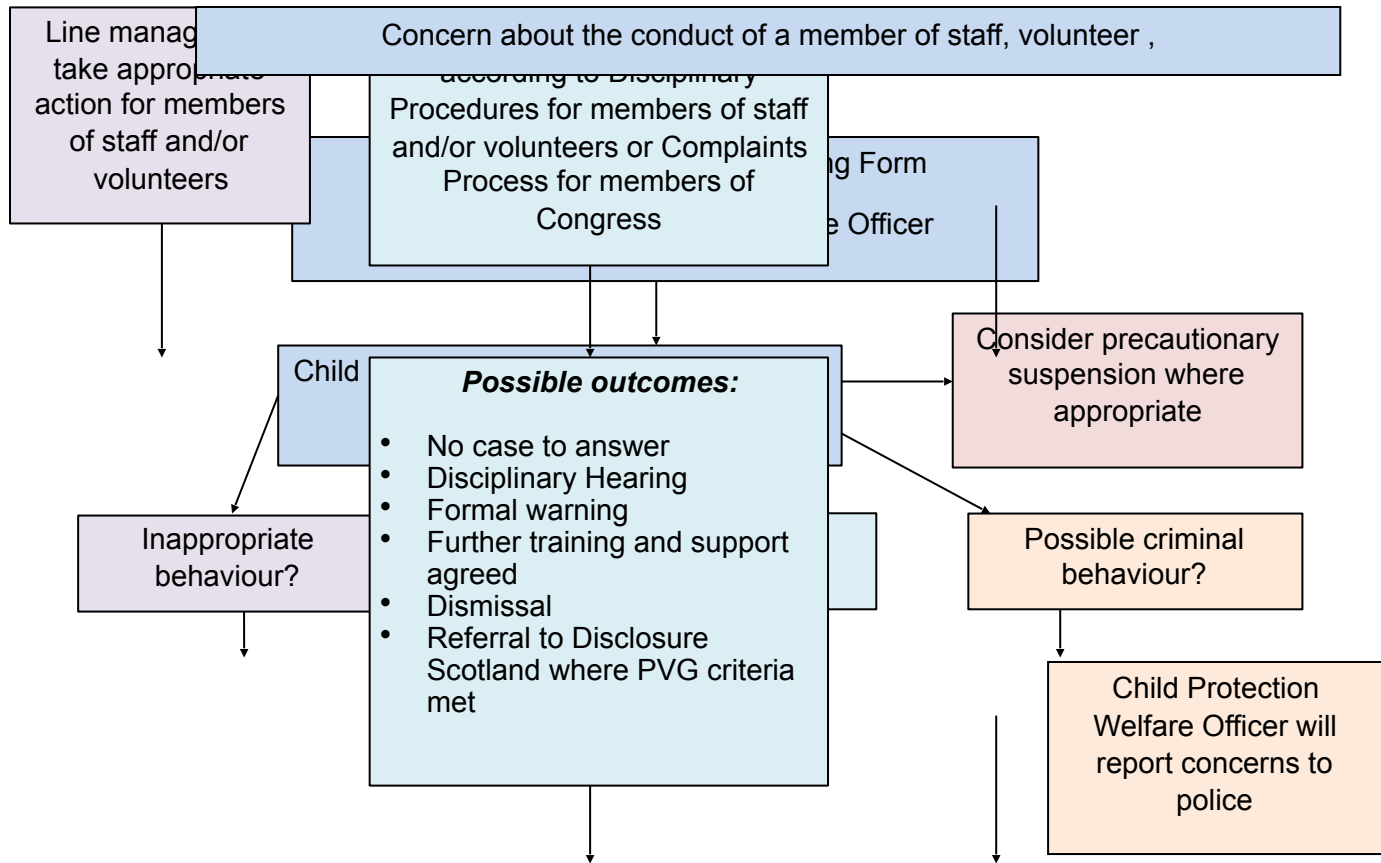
Concern about the conduct of a member of staff, volunteer ,

Line manag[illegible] take appro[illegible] action for members of staff and/or volunteers

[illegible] according to Disciplinary Procedures for members of staff and/or volunteers or Complaints Process for members of Congress

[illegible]ng Form

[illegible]e Officer

Consider precautionary suspension where appropriate

Child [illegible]

Possible outcomes:

- No case to answer
- Disciplinary Hearing
- Formal warning
- Further training and support agreed
- Dismissal
- Referral to Disclosure Scotland where PVG criteria met

Inappropriate behaviour?

Possible criminal behaviour?

Child Protection Welfare Officer will report concerns to police